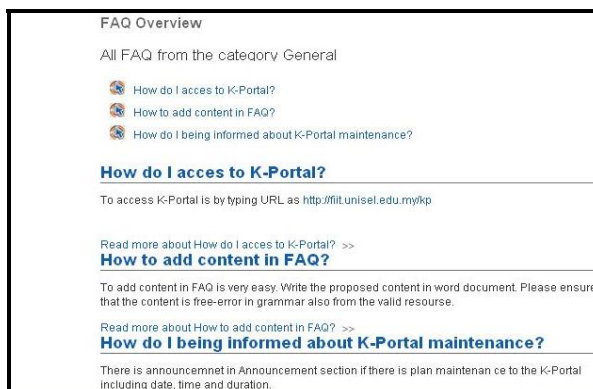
FAQ Overview

All FAQ from the category General

How do I acces to K-Portal?

How to add content in FAQ?

How do I being informed about K-Portal maintenance?

How do I acces to K-Portal?

To access K-Portal is by typing URL as http://fiit.unisel.edu.my/kp

Read more about How do I acces to K-Portal? >>

How to add content in FAQ?

To add content in FAQ is very easy. Write the proposed content in word document. Please ensure that the content is free-error in grammar also from the valid resourse.

Read more about How to add content in FAQ? >>

How do I being informed about K-Portal maintenance?

There is announcemnet in Announcement section if there is plan maintenan ce to the K-Portal including date, time and duration.